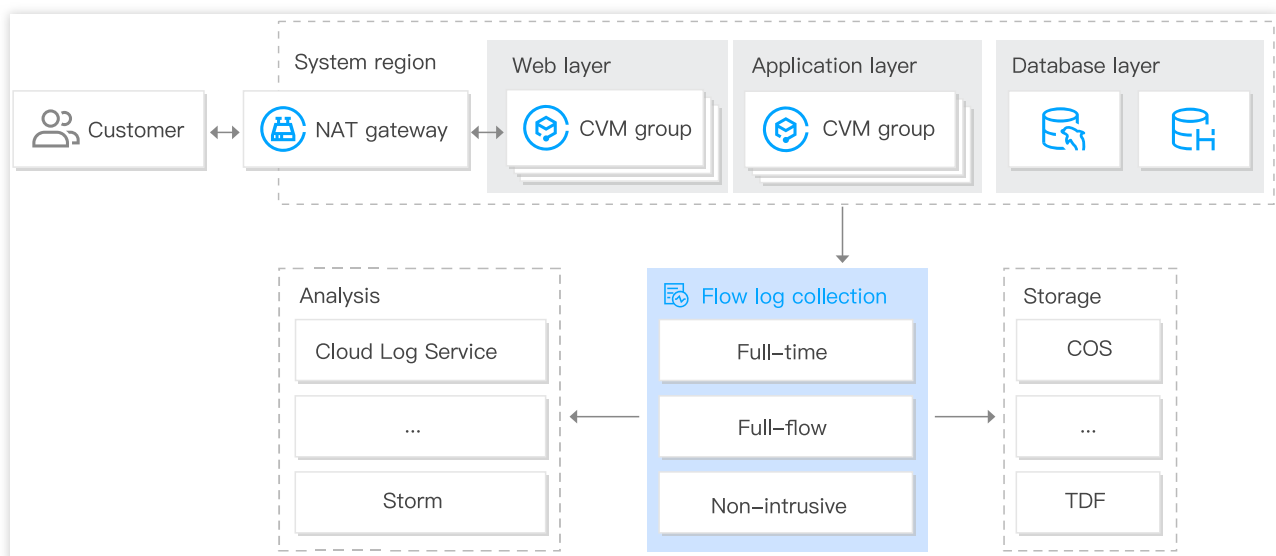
Customer

System region

NAT gateway

Web layer

CVM group

Application layer

CVM group

Database layer

Analysis

Cloud Log Service

...

Storm

Flow log collection

Full-time

Full-flow

Non-intrusive

Storage

COS

...

TDF